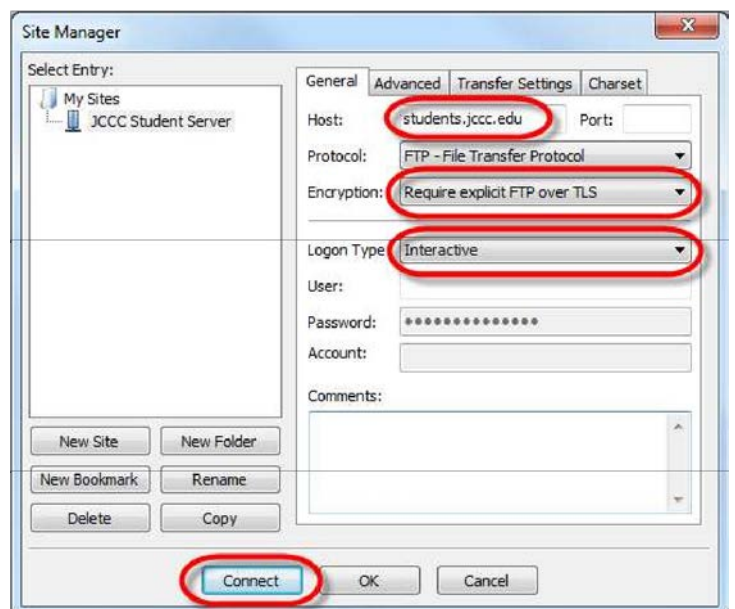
Site Manager

Select Entry:

My Sites
JCCC Student Server

General | Advanced | Transfer Settings | Charset

Host: students.jccc.edu Port:

Protocol: FTP - File Transfer Protocol

Encryption: Require explicit FTP over TLS

Logon Type: Interactive

User:

Password: ••••••••••••••

Account:

Comments:

New Site | New Folder
New Bookmark | Rename
Delete | Copy

Connect | OK | Cancel